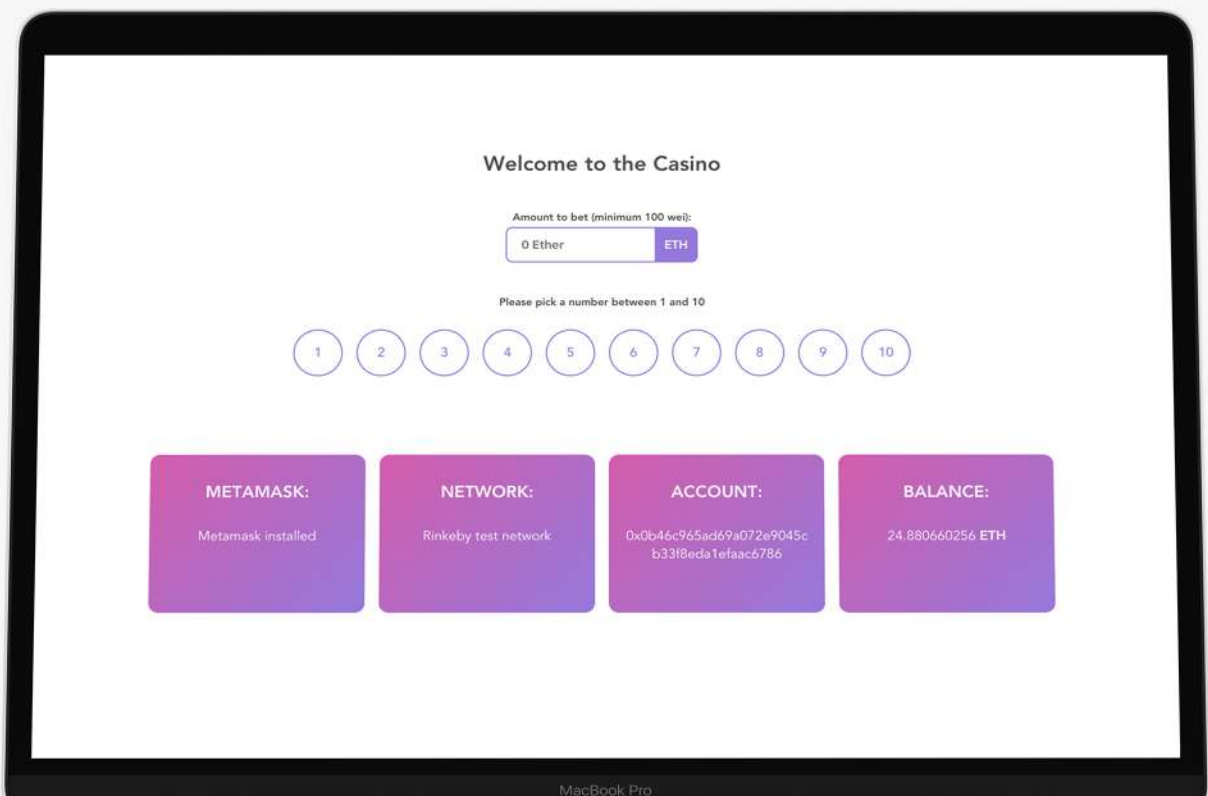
Welcome to the Casino

Amount to bet (minimum 100 wei):

0 Ether ETH

Please pick a number between 1 and 10

1 2 3 4 5 6 7 8 9 10

METAMASK:

Metamask installed

NETWORK:

Rinkeby test network

ACCOUNT:

0x0b46c965ad69a072e9045cb33f8eda1efaac6786

BALANCE:

24.880660256 ETH

MacBook Pro